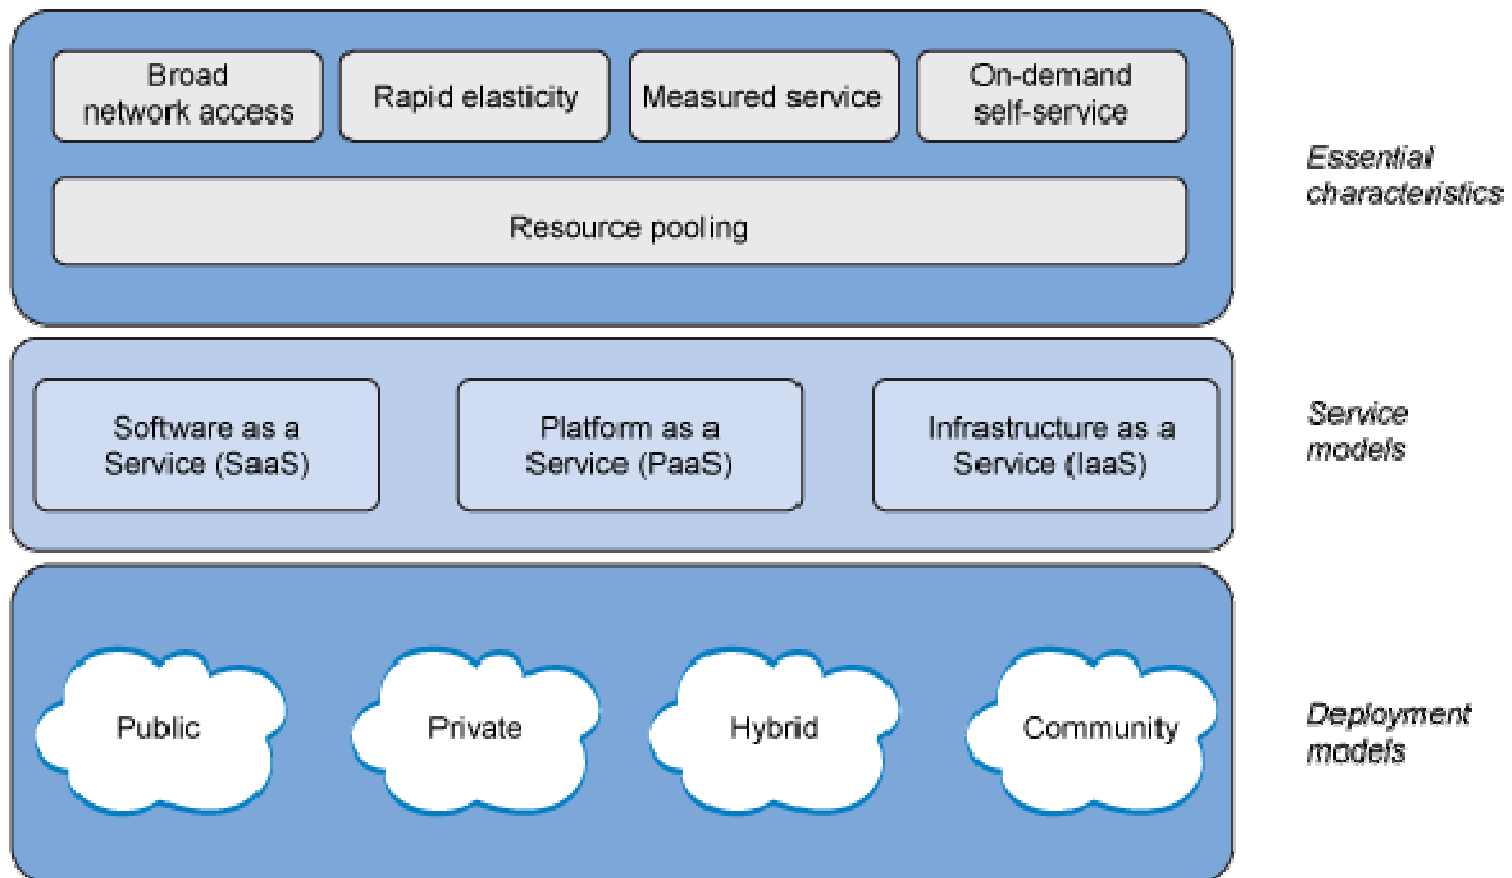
Broad network access

Rapid elasticity

Measured service

On-demand self-service

Resource pooling

Essential characteristics

Software as a Service (SaaS)

Platform as a Service (PaaS)

Infrastructure as a Service (IaaS)

Service models

Public

Private

Hybrid

Community

Deployment models